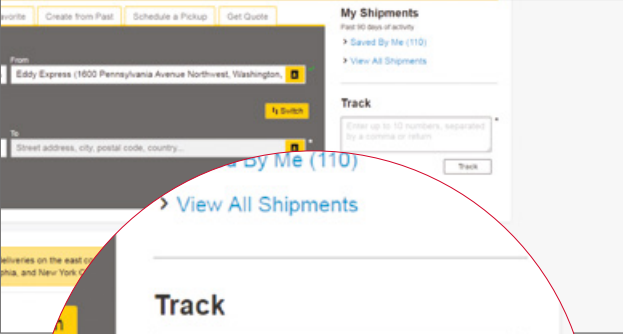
avorite | Create from Past | Schedule a Pickup | Get Quote

From

Eddy Express (1600 Pennsylvania Avenue Northwest, Washington,

Switch

To

Street address, city, postal code, country...

My Shipments

Past 90 days of activity

› Saved By Me (110)

› View All Shipments

Track

Enter up to 10 numbers, separated by a comma or return

Track

By Me (110)

› View All Shipments

Track

eliveries on the east c
phia, and New York C